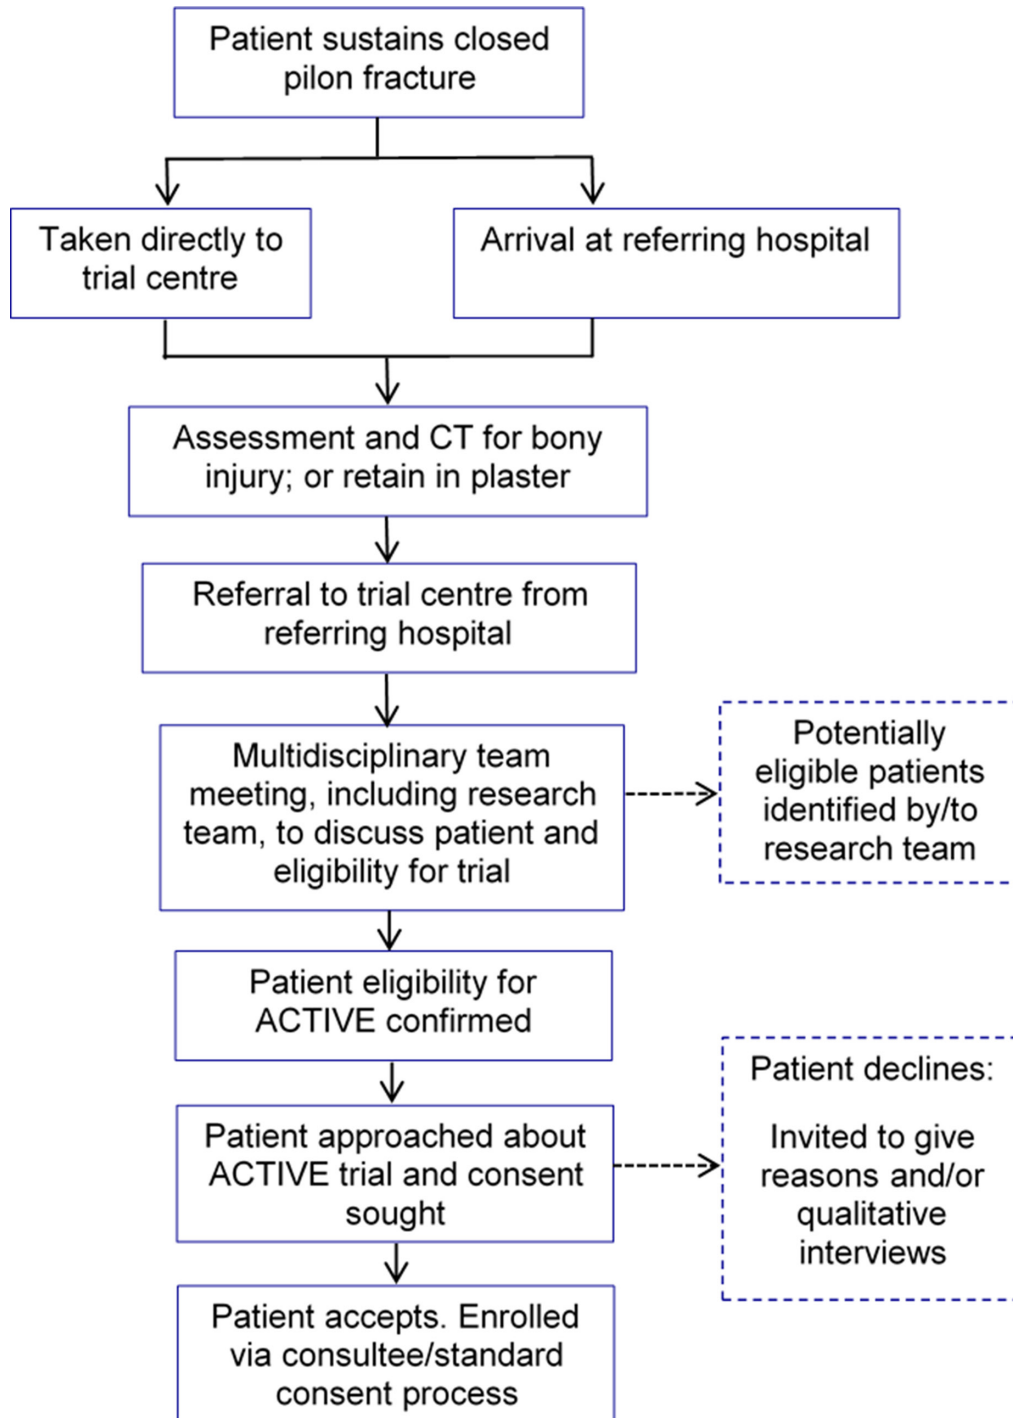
Patient sustains closed pilon fracture

Taken directly to trial centre

Arrival at referring hospital

Assessment and CT for bony injury; or retain in plaster

Referral to trial centre from referring hospital

Multidisciplinary team meeting, including research team, to discuss patient and eligibility for trial

Potentially eligible patients identified by/to research team

Patient eligibility for ACTIVE confirmed

Patient approached about ACTIVE trial and consent sought

Patient declines:

Invited to give reasons and/or qualitative interviews

Patient accepts. Enrolled via consultee/standard consent process